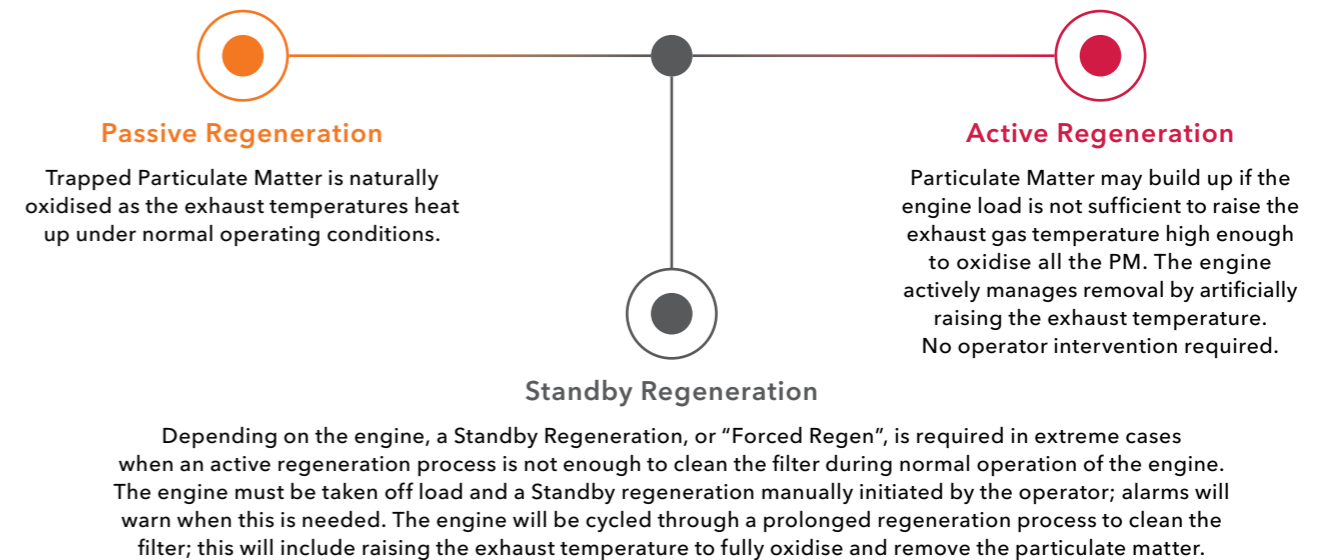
Passive Regeneration

Trapped Particulate Matter is naturally oxidised as the exhaust temperatures heat up under normal operating conditions.

Active Regeneration

Particulate Matter may build up if the engine load is not sufficient to raise the exhaust gas temperature high enough to oxidise all the PM. The engine actively manages removal by artificially raising the exhaust temperature. No operator intervention required.

Standby Regeneration

Depending on the engine, a Standby Regeneration, or "Forced Regen", is required in extreme cases when an active regeneration process is not enough to clean the filter during normal operation of the engine. The engine must be taken off load and a Standby regeneration manually initiated by the operator; alarms will warn when this is needed. The engine will be cycled through a prolonged regeneration process to clean the filter; this will include raising the exhaust temperature to fully oxidise and remove the particulate matter.